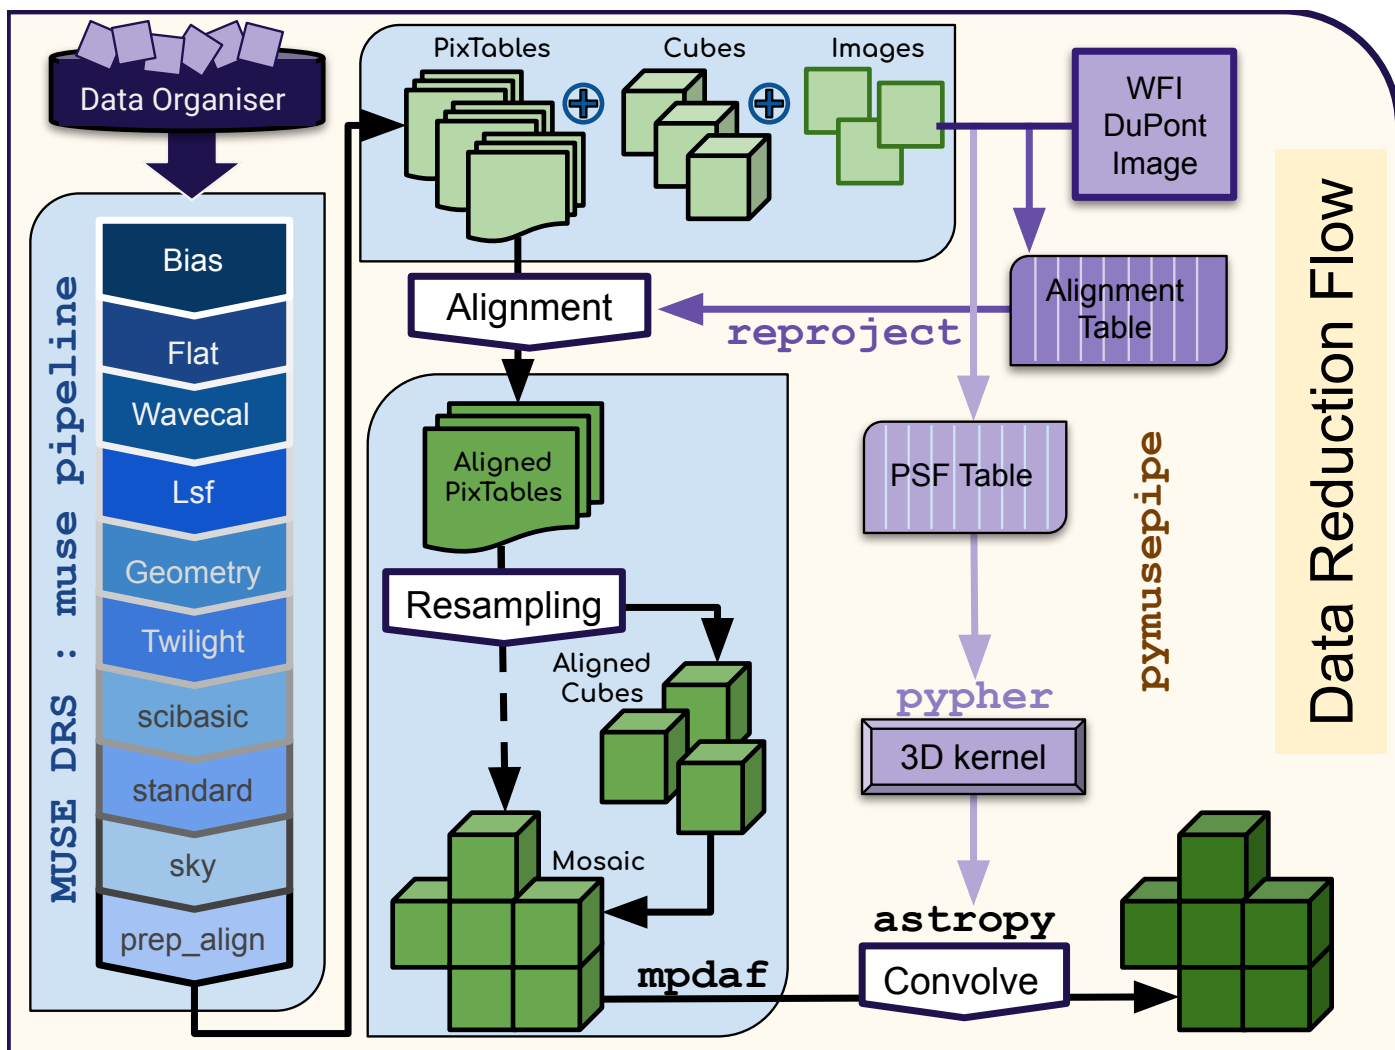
Data Organiser

MUSE DRS : muse pipeline

Bias
Flat
Wavecal
Lsf
Geometry
Twilight
scibasic
standard
sky
prep_align

PixTables
Cubes
Images

WFI DuPont Image

Alignment

reproject

Alignment Table

Aligned PixTables

Resampling

Aligned Cubes

Mosaic

mpdaf

PSF Table

pypher

3D kernel

astropy

Convolve

pymusepipe

Data Reduction Flow